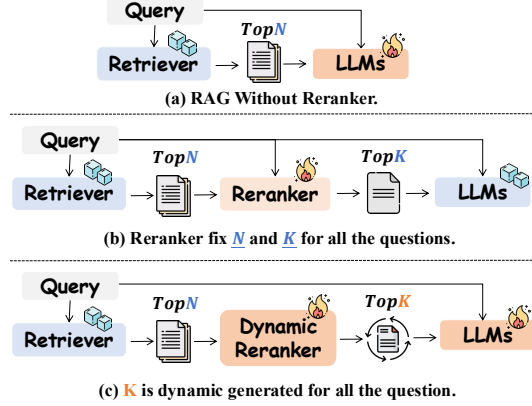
Query

Retriever

$TopN$

LLMs

(a) RAG Without Reranker.

Query

Retriever

$TopN$

Reranker

$TopK$

LLMs

(b) Reranker fix $\underline{N}$ and $\underline{K}$ for all the questions.

Query

Retriever

$TopN$

Dynamic Reranker

$TopK$

LLMs

(c) K is dynamic generated for all the question.